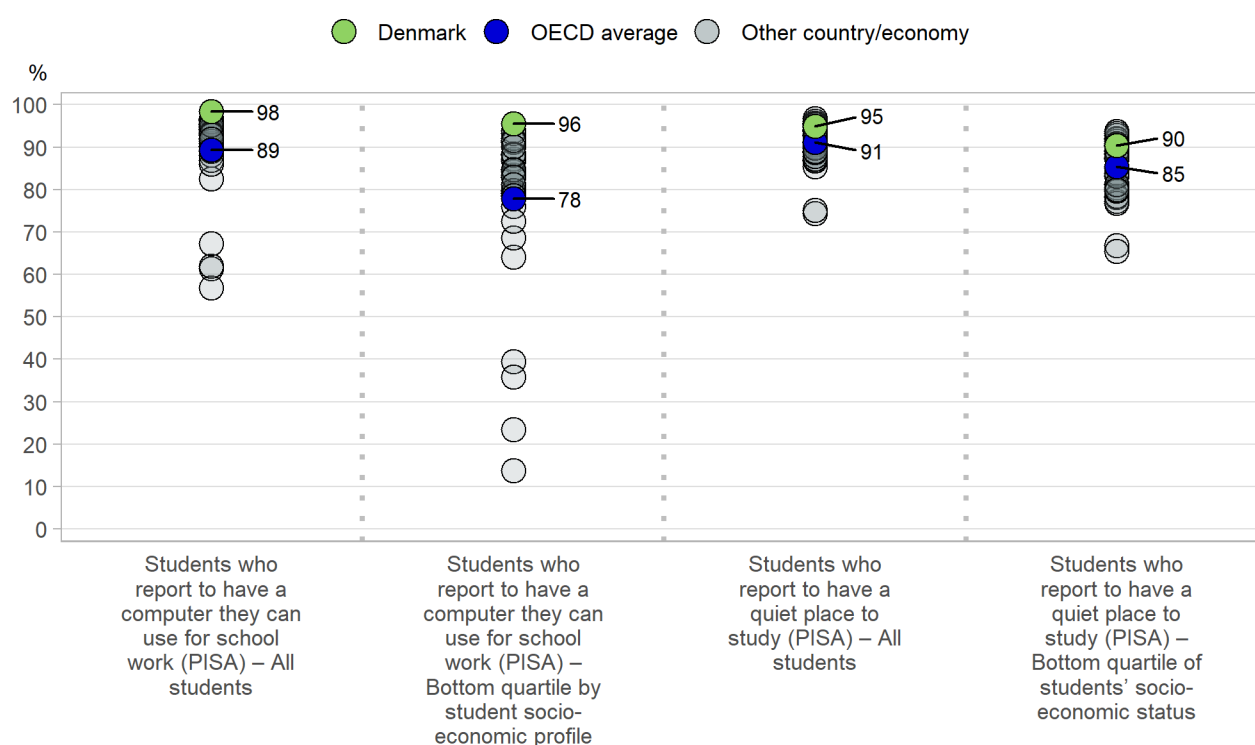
Denmark OECD average Other country/economy

%

100
90
80
70
60
50
40
30
20
10
0

98
89
96
78
95
91
90
85

Students who report to have a computer they can use for school work (PISA) – All students

Students who report to have a computer they can use for school work (PISA) – Bottom quartile by student socio-economic profile

Students who report to have a quiet place to study (PISA) – All students

Students who report to have a quiet place to study (PISA) – Bottom quartile of students' socio-economic status